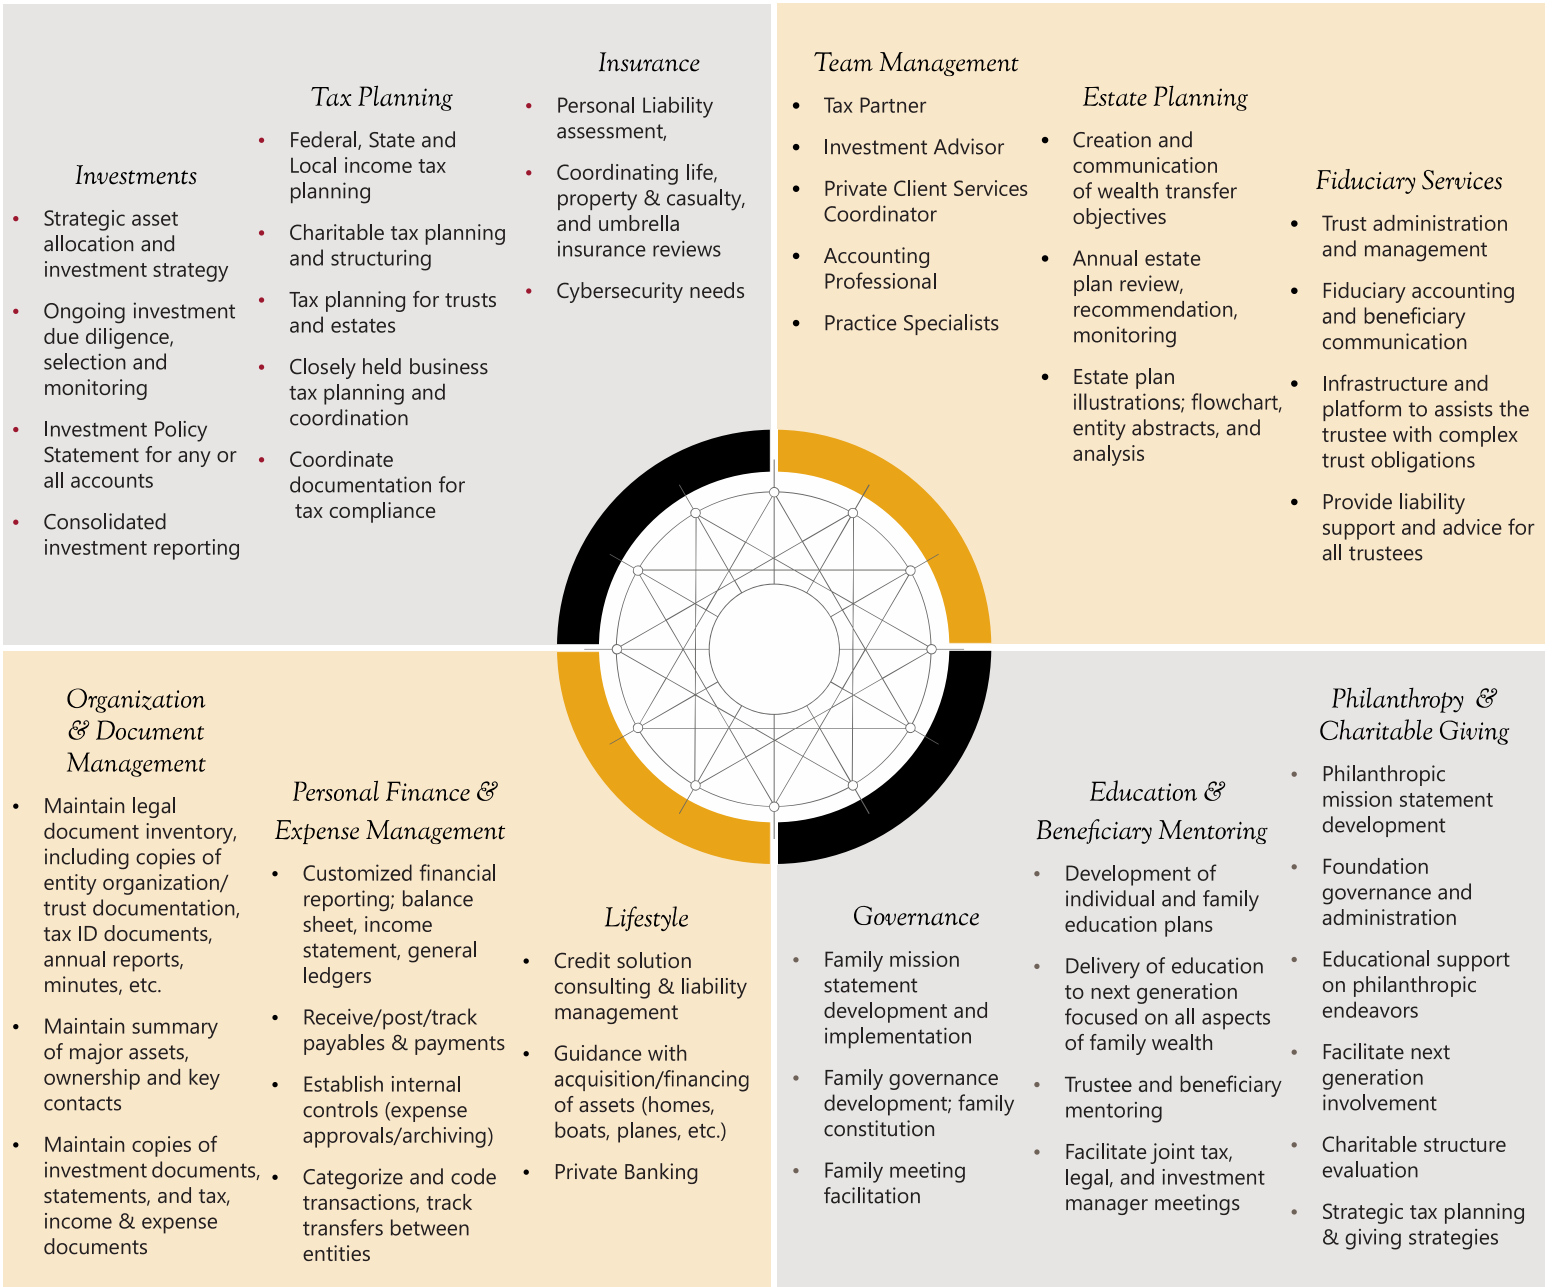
Investments

- Strategic asset allocation and investment strategy
- Ongoing investment due diligence, selection and monitoring
- Investment Policy Statement for any or all accounts
- Consolidated investment reporting

Tax Planning

- Federal, State and Local income tax planning
- Charitable tax planning and structuring
- Tax planning for trusts and estates
- Closely held business tax planning and coordination
- Coordinate documentation for tax compliance

Insurance

- Personal Liability assessment,
- Coordinating life, property & casualty, and umbrella insurance reviews
- Cybersecurity needs

Team Management

- Tax Partner
- Investment Advisor
- Private Client Services Coordinator
- Accounting Professional
- Practice Specialists

Estate Planning

- Creation and communication of wealth transfer objectives
- Annual estate plan review, recommendation, monitoring
- Estate plan illustrations; flowchart, entity abstracts, and analysis

Fiduciary Services

- Trust administration and management
- Fiduciary accounting and beneficiary communication
- Infrastructure and platform to assists the trustee with complex trust obligations
- Provide liability support and advice for all trustees

Organization & Document Management

- Maintain legal document inventory, including copies of entity organization/ trust documentation, tax ID documents, annual reports, minutes, etc.
- Maintain summary of major assets, ownership and key contacts
- Maintain copies of investment documents, statements, and tax, income & expense documents

Personal Finance & Expense Management

- Customized financial reporting; balance sheet, income statement, general ledgers
- Receive/post/track payables & payments
- Establish internal controls (expense approvals/archiving)
- Categorize and code transactions, track transfers between entities

Lifestyle

- Credit solution consulting & liability management
- Guidance with acquisition/financing of assets (homes, boats, planes, etc.)
- Private Banking

Governance

- Family mission statement development and implementation
- Family governance development; family constitution
- Family meeting facilitation

Education & Beneficiary Mentoring

- Development of individual and family education plans
- Delivery of education to next generation focused on all aspects of family wealth
- Trustee and beneficiary mentoring
- Facilitate joint tax, legal, and investment manager meetings

Philanthropy & Charitable Giving

- Philanthropic mission statement development
- Foundation governance and administration
- Educational support on philanthropic endeavors
- Facilitate next generation involvement
- Charitable structure evaluation
- Strategic tax planning & giving strategies